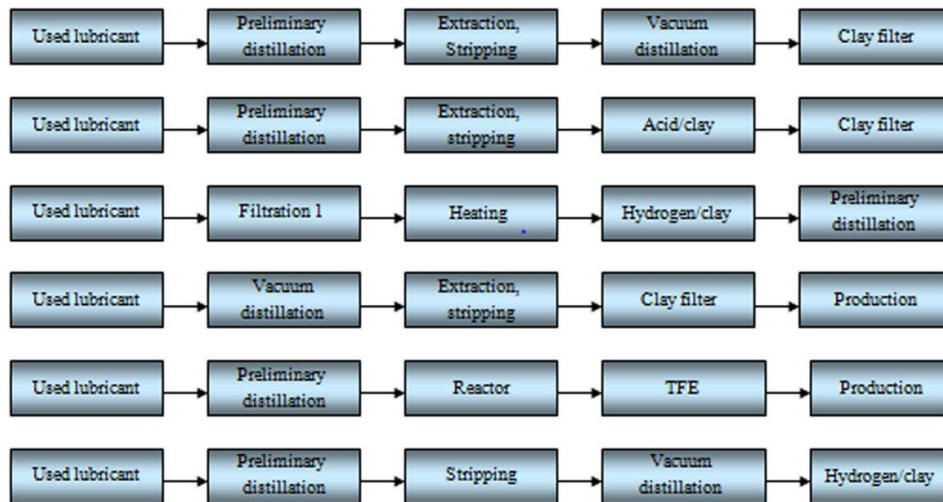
Used lubricant
Preliminary distillation
Extraction, Stripping
Vacuum distillation
Clay filter

Used lubricant
Preliminary distillation
Extraction, stripping
Acid/clay
Clay filter

Used lubricant
Filtration 1
Heating
Hydrogen/clay
Preliminary distillation

Used lubricant
Vacuum distillation
Extraction, stripping
Clay filter
Production

Used lubricant
Preliminary distillation
Reactor
TFE
Production

Used lubricant
Preliminary distillation
Stripping
Vacuum distillation
Hydrogen/clay